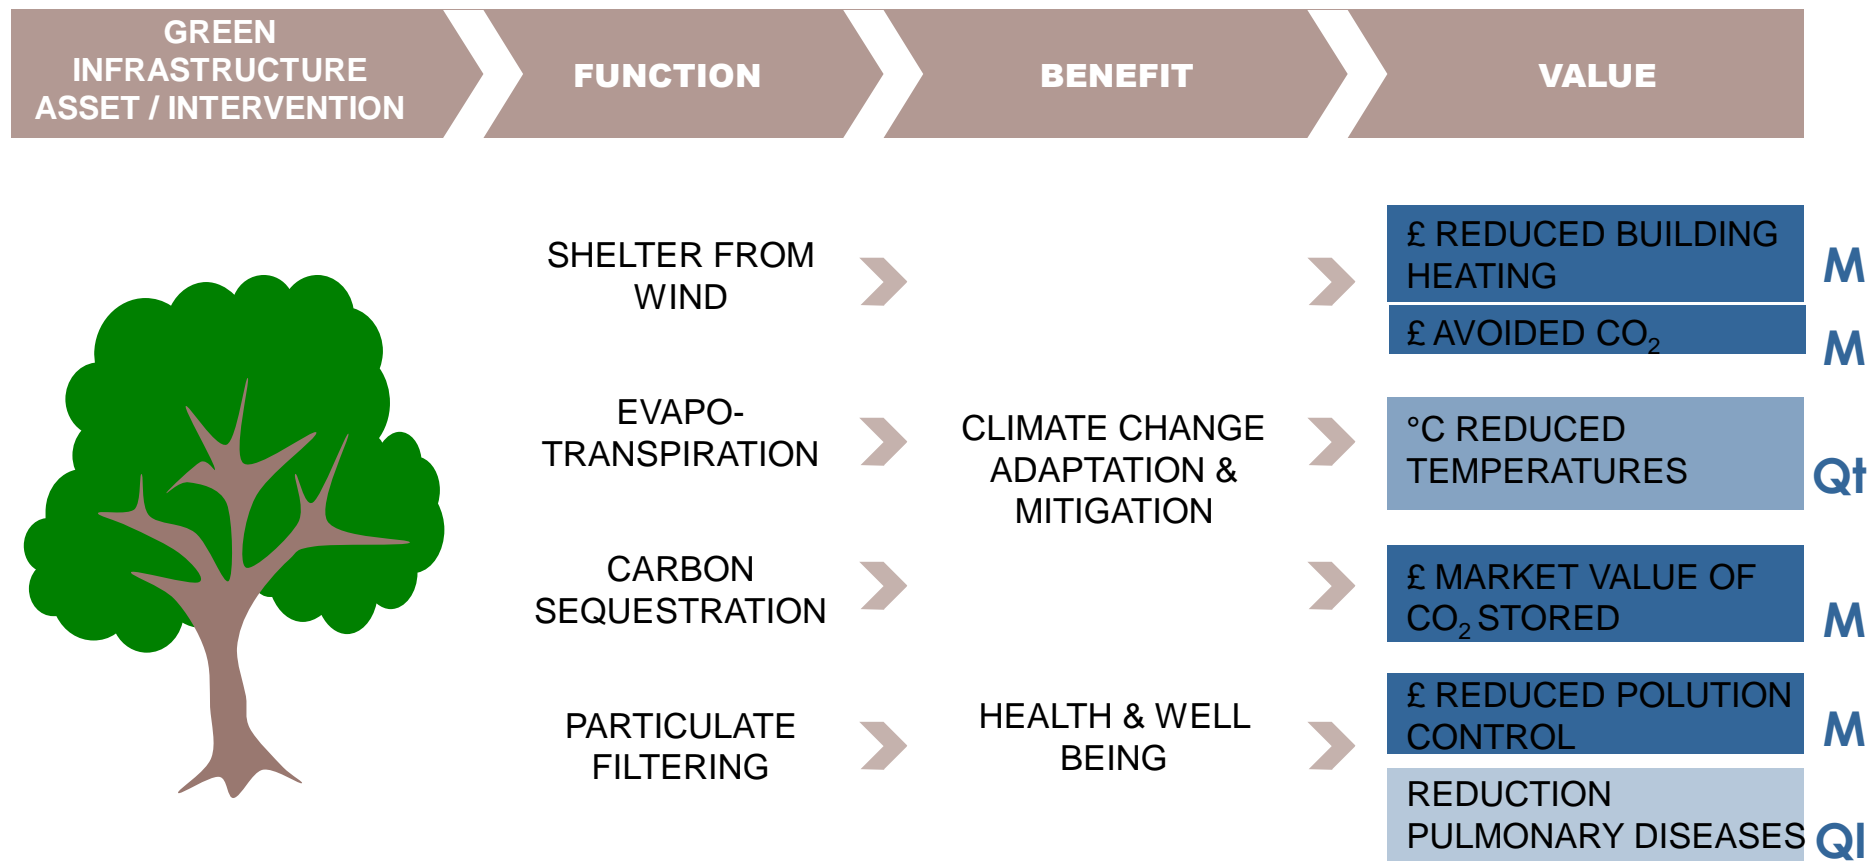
GREEN INFRASTRUCTURE ASSET / INTERVENTION

FUNCTION

BENEFIT

VALUE

SHELTER FROM WIND

EVAPO-TRANSPIRATION

CARBON SEQUESTRATION

PARTICULATE FILTERING

CLIMATE CHANGE ADAPTATION & MITIGATION

HEALTH & WELL BEING

£ REDUCED BUILDING HEATING

M

£ AVOIDED $CO_2$

M

°C REDUCED TEMPERATURES

Qt

£ MARKET VALUE OF $CO_2$ STORED

M

£ REDUCED POLUTION CONTROL

M

REDUCTION PULMONARY DISEASES

Ql